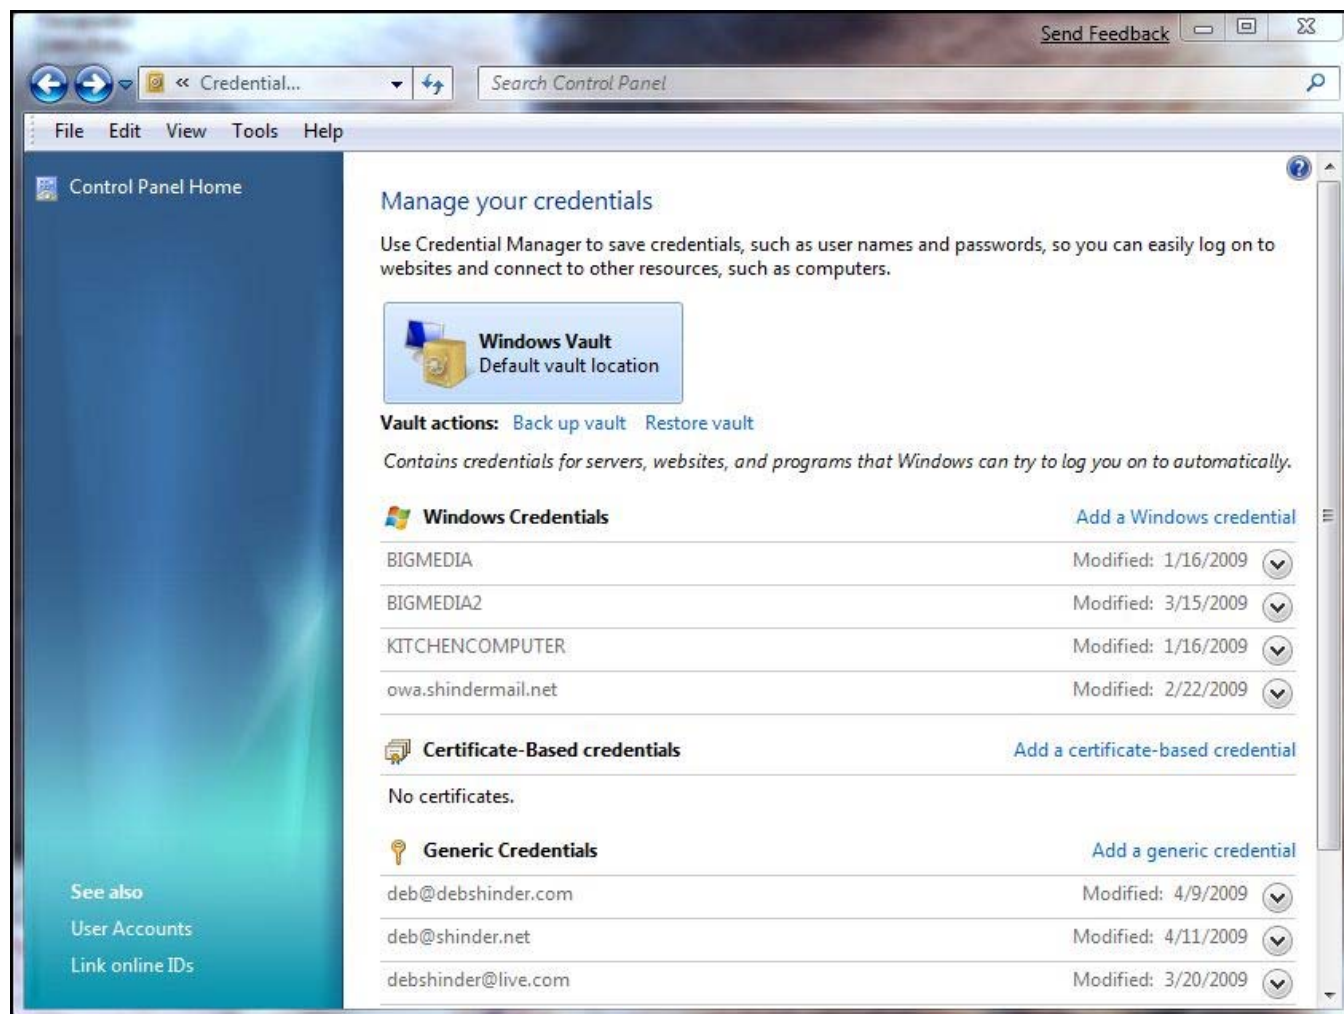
Send Feedback

« Credential...

Search Control Panel

File Edit View Tools Help

Control Panel Home

See also
User Accounts
Link online IDs

Manage your credentials

Use Credential Manager to save credentials, such as user names and passwords, so you can easily log on to websites and connect to other resources, such as computers.

Windows Vault
Default vault location

Vault actions: Back up vault Restore vault

Contains credentials for servers, websites, and programs that Windows can try to log you on to automatically.

Windows Credentials Add a Windows credential

| | |
|---|---|
| BIGMEDIA | Modified: 1/16/2009 |
| BIGMEDIA2 | Modified: 3/15/2009 |
| KITCHENCOMPUTER | Modified: 1/16/2009 |
| owa.shindermail.net | Modified: 2/22/2009 |

Certificate-Based credentials Add a certificate-based credential

No certificates.

Generic Credentials Add a generic credential

| | |
|---|---|
| deb@debshinder.com | Modified: 4/9/2009 |
| deb@shinder.net | Modified: 4/11/2009 |
| debshinder@live.com | Modified: 3/20/2009 |